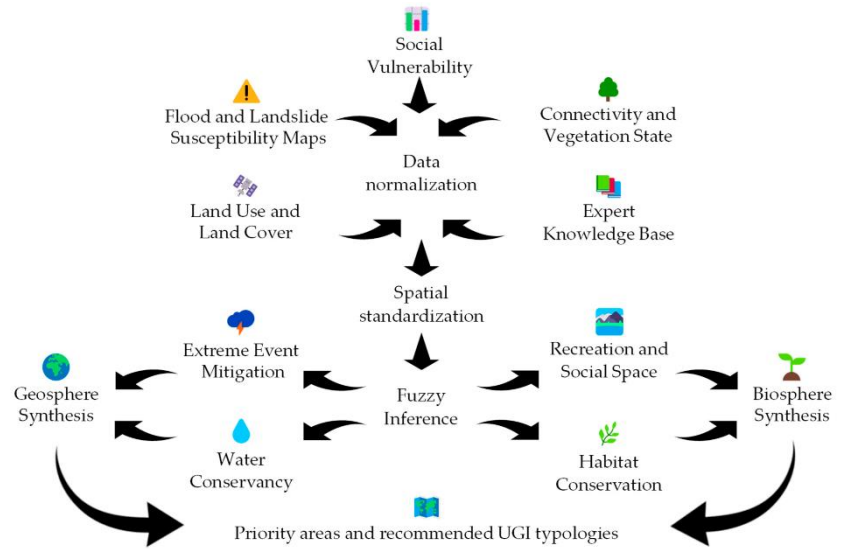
Social Vulnerability

Flood and Landslide Susceptibility Maps

Connectivity and Vegetation State

Data normalization

Land Use and Land Cover

Expert Knowledge Base

Spatial standardization

Extreme Event Mitigation

Recreation and Social Space

Geosphere Synthesis

Fuzzy Inference

Biosphere Synthesis

Water Conservancy

Habitat Conservation

Priority areas and recommended UGI typologies